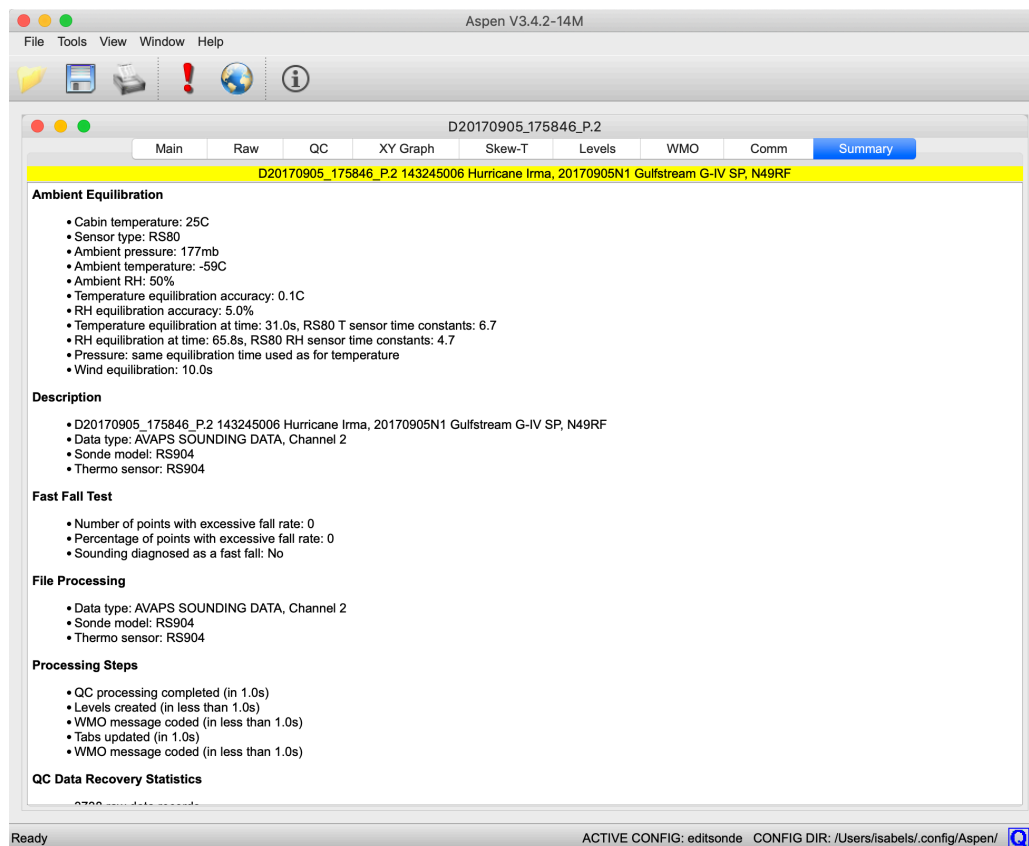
Aspen V3.4.2-14M

File Tools View Window Help

D20170905_175846_P.2

Main | Raw | QC | XY Graph | Skew-T | Levels | WMO | Comm | Summary

D20170905_175846_P.2 143245006 Hurricane Irma, 20170905N1 Gulfstream G-IV SP, N49RF

Ambient Equilibration

• Cabin temperature: 25C
• Sensor type: RS80
• Ambient pressure: 177mb
• Ambient temperature: -59C
• Ambient RH: 50%
• Temperature equilibration accuracy: 0.1C
• RH equilibration accuracy: 5.0%
• Temperature equilibration at time: 31.0s, RS80 T sensor time constants: 6.7
• RH equilibration at time: 65.8s, RS80 RH sensor time constants: 4.7
• Pressure: same equilibration time used as for temperature
• Wind equilibration: 10.0s

Description

• D20170905_175846_P.2 143245006 Hurricane Irma, 20170905N1 Gulfstream G-IV SP, N49RF
• Data type: AVAPS SOUNDING DATA, Channel 2
• Sonde model: RS904
• Thermo sensor: RS904

Fast Fall Test

• Number of points with excessive fall rate: 0
• Percentage of points with excessive fall rate: 0
• Sounding diagnosed as a fast fall: No

File Processing

• Data type: AVAPS SOUNDING DATA, Channel 2
• Sonde model: RS904
• Thermo sensor: RS904

Processing Steps

• QC processing completed (in 1.0s)
• Levels created (in less than 1.0s)
• WMO message coded (in less than 1.0s)
• Tabs updated (in 1.0s)
• WMO message coded (in less than 1.0s)

QC Data Recovery Statistics

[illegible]

Ready

ACTIVE CONFIG: editsonde CONFIG DIR: /Users/isabels/.config/Aspen/